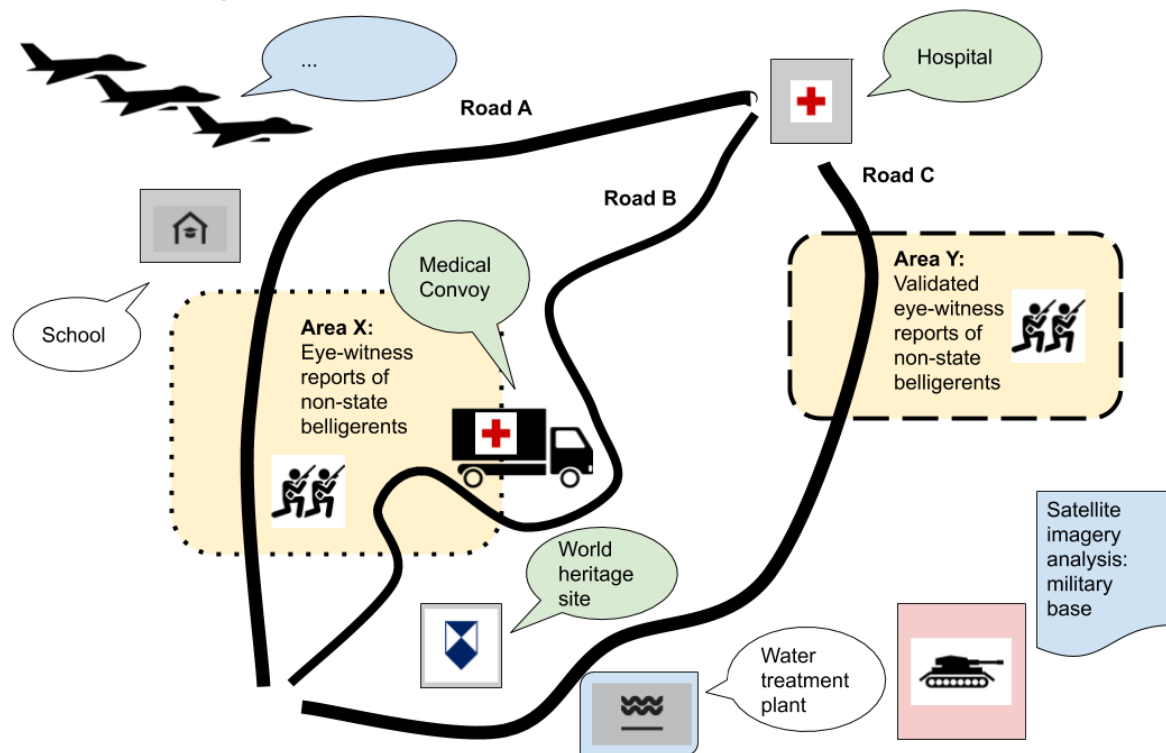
...

Hospital

Road A

Road B

Road C

School

Medical Convoy

**Area X:** Eye-witness reports of non-state belligerents

**Area Y:** Validated eye-witness reports of non-state belligerents

World heritage site

Satellite imagery analysis: military base

Water treatment plant